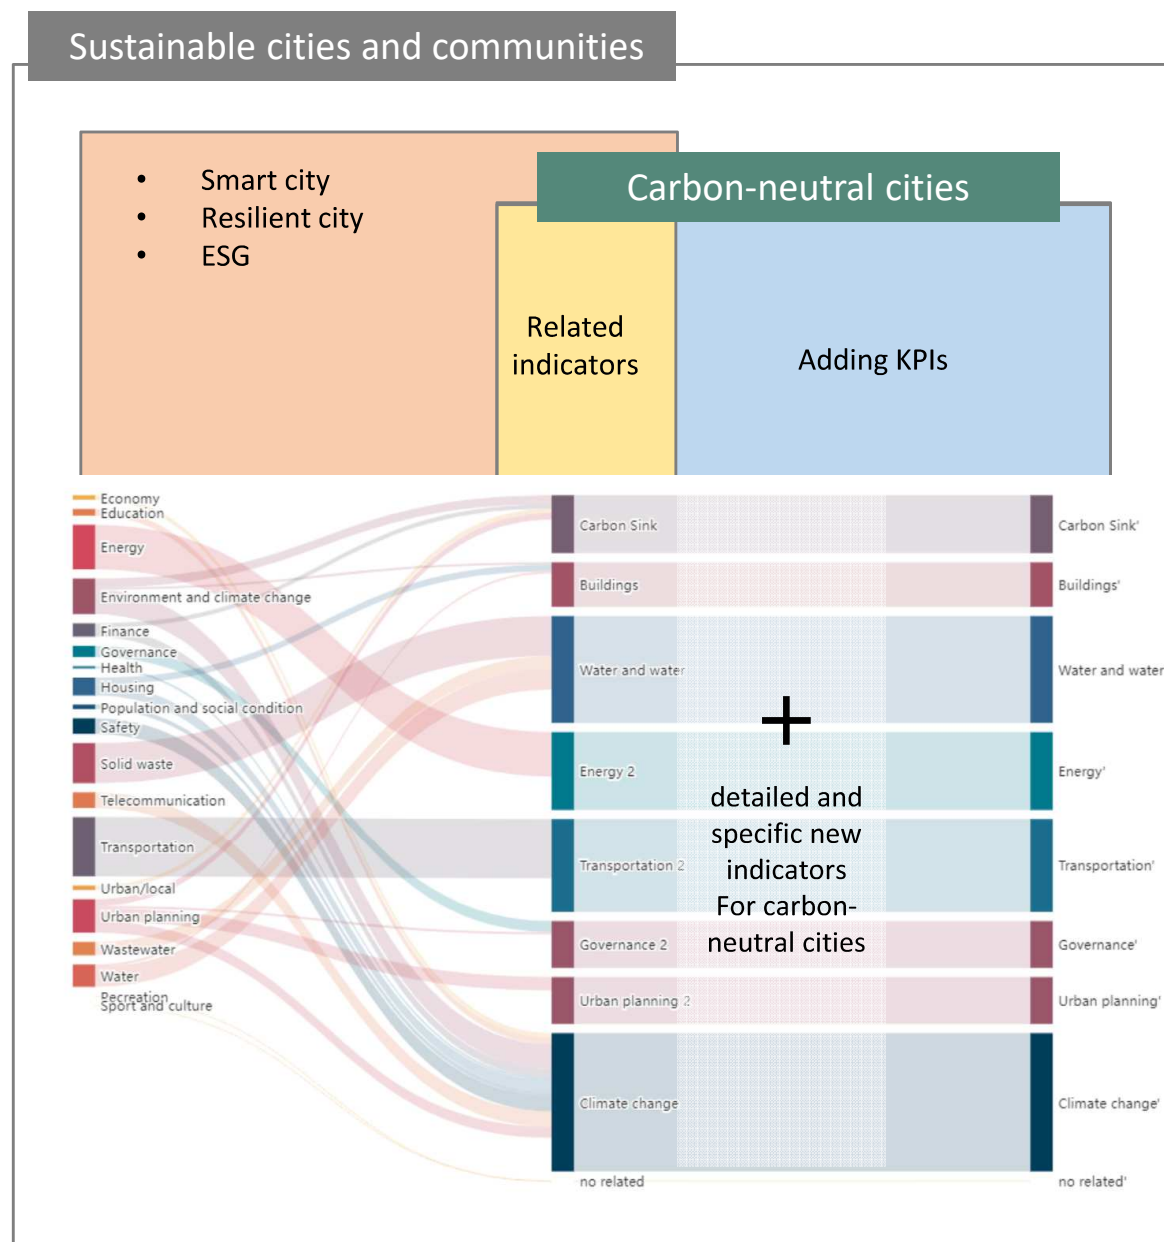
Sustainable cities and communities

- Smart city
- Resilient city
- ESG

Carbon-neutral cities

Related indicators

Adding KPIs

Economy
Education
Energy
Environment and climate change
Finance
Governance
Health
Housing
Population and social condition
Safety
Solid waste
Telecommunication
Transportation
Urban/local
Urban planning
Wastewater
Water
Recreation
Sport and culture

Carbon Sink
Buildings
Water and water
Energy 2
Transportation 2
Governance 2
Urban planning 2
Climate change
no related

+

detailed and specific new indicators For carbon-neutral cities

Carbon Sink'
Buildings'
Water and water
Energy'
Transportation'
Governance'
Urban planning'
Climate change'
no related'